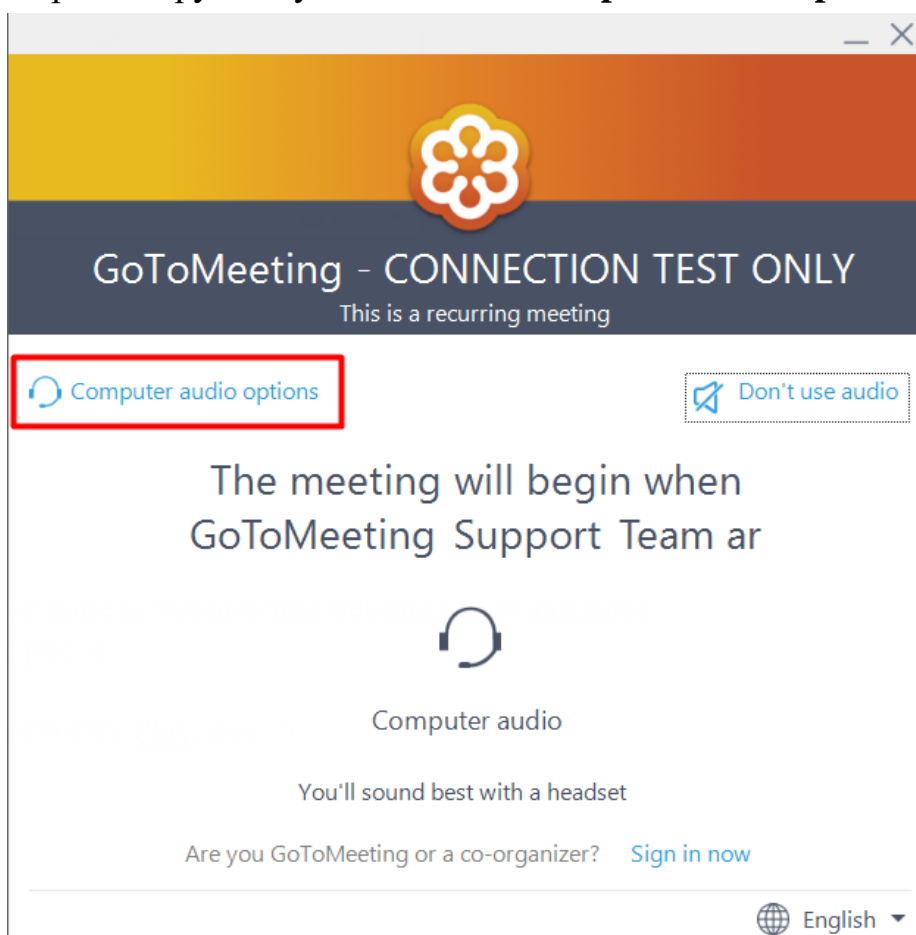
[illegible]

GoToMeeting - CONNECTION TEST ONLY
This is a recurring meeting

Computer audio options

Don't use audio

The meeting will begin when GoToMeeting Support Team ar

Computer audio

You'll sound best with a headset

Are you GoToMeeting or a co-organizer? Sign in now

English